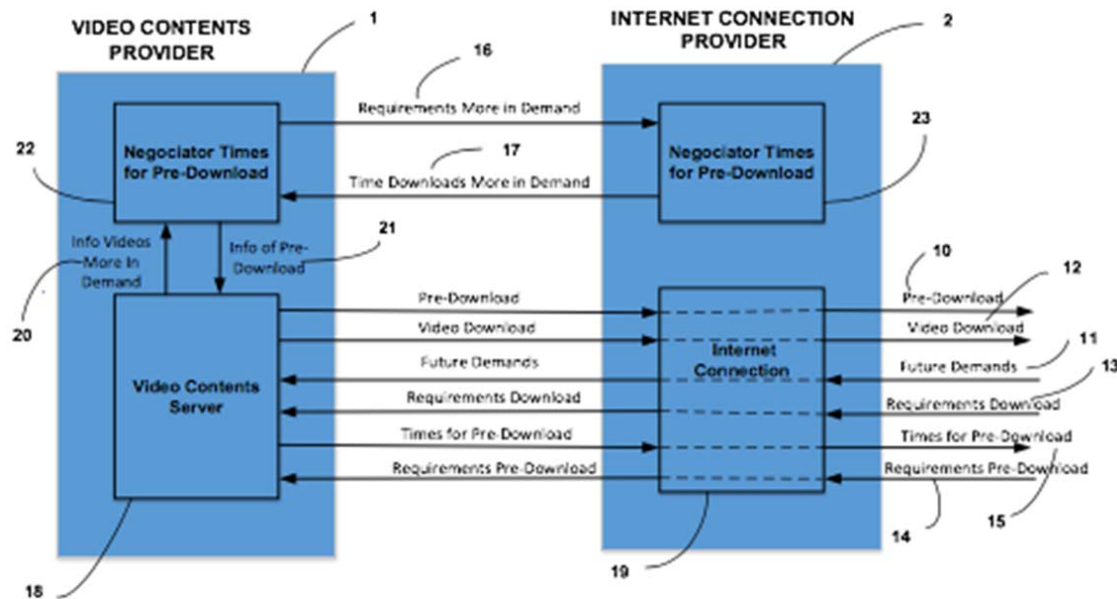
VIDEO CONTENTS PROVIDER

1

INTERNET CONNECTION PROVIDER

2

16

Requirements More in Demand

Negociator Times for Pre-Download

22

17

Time Downloads More in Demand

Negociator Times for Pre-Download

23

Info Videos More In Demand

Info of Pre-Download

21

20

10

12

Pre-Download

Pre-Download

Video Download

Video Download

11

Future Demands

Future Demands

Video Contents Server

Internet Connection

13

Requirements Download

Requirements Download

Times for Pre-Download

Times for Pre-Download

Requirements Pre-Download

Requirements Pre-Download

14

15

18

19